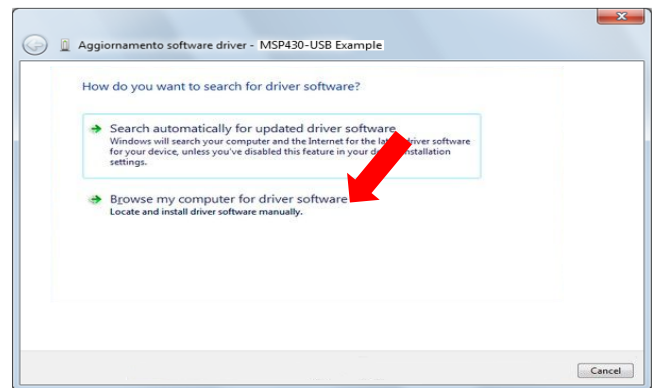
Aggiornamento software driver - MSP430-USB Example

How do you want to search for driver software?

Search automatically for updated driver software
Windows will search your computer and the Internet for the la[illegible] driver software for your device, unless you've disabled this feature in your d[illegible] installation settings.

Browse my computer for driver software
Locate and install driver software manually.

Cancel